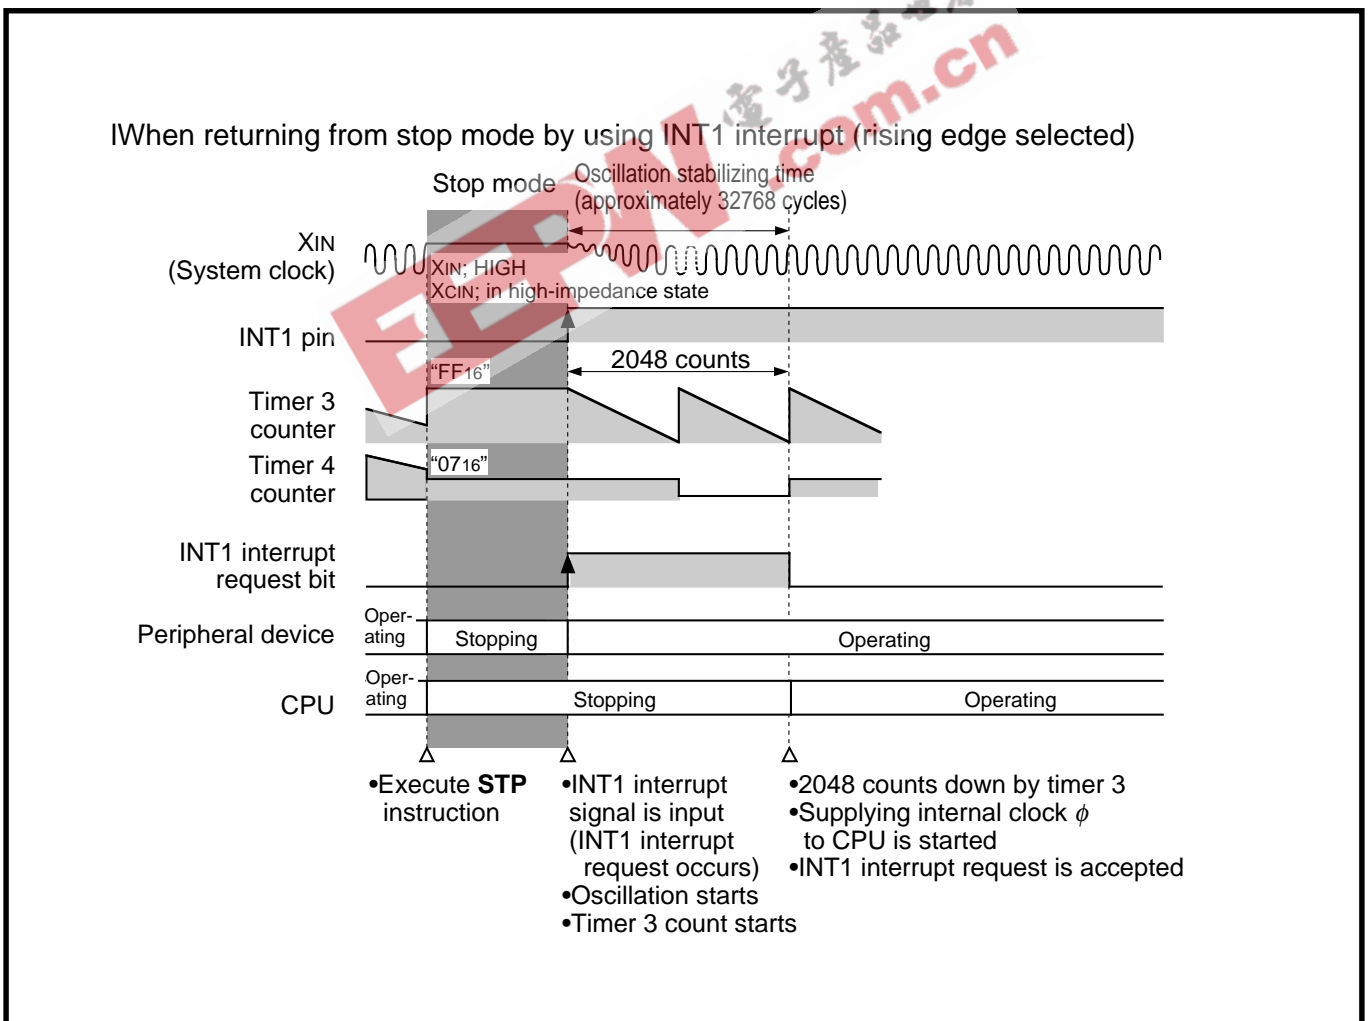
lWhen returning from stop mode by using INT1 interrupt (rising edge selected)

Stop mode

Oscillation stabilizing time
(approximately 32768 cycles)

XIN
(System clock)

XIN; HIGH
XCIN; in high-impedance state

INT1 pin

2048 counts

"FF16"

Timer 3
counter

Timer 4
counter

"0716"

INT1 interrupt
request bit

Peripheral device

Oper-
ating

Stopping

Operating

CPU

Oper-
ating

Stopping

Operating

•Execute **STP** instruction

•INT1 interrupt signal is input (INT1 interrupt request occurs)
•Oscillation starts
•Timer 3 count starts

•2048 counts down by timer 3
•Supplying internal clock $\phi$ to CPU is started
•INT1 interrupt request is accepted

電子產品世界 EEPW.com.cn